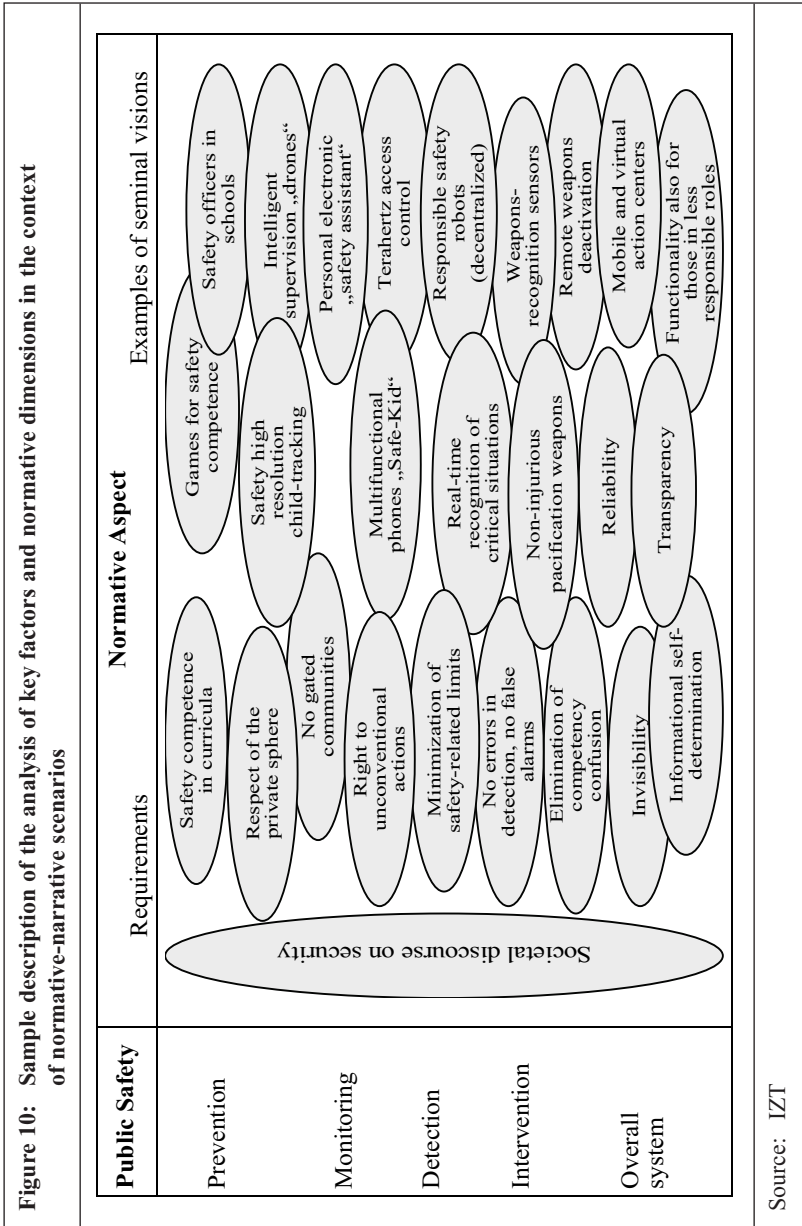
Figure 10: Sample description of the analysis of key factors and normative dimensions in the context of normative-narrative scenarios

Public Safety

Prevention

Monitoring

Detection

Intervention

Overall system

Normative Aspect

Requirements

Examples of seminal visions

Societal discourse on security

Safety competence in curricula

Respect of the private sphere

No gated communities

Right to unconventional actions

Minimization of safety-related limits

No errors in detection, no false alarms

Elimination of competency confusion

Invisibility

Informational self-determination

Games for safety competence

Safety high resolution child-tracking

Multifunctional phones „Safe-Kid“

Real-time recognition of critical situations

Non-injurious pacification weapons

Reliability

Transparency

Safety officers in schools

Intelligent supervision „drones“

Personal electronic „safety assistant“

Terahertz access control

Responsible safety robots (decentralized)

Weapons-recognition sensors

Remote weapons deactivation

Mobile and virtual action centers

Functionality also for those in less responsible roles

Source: IZT